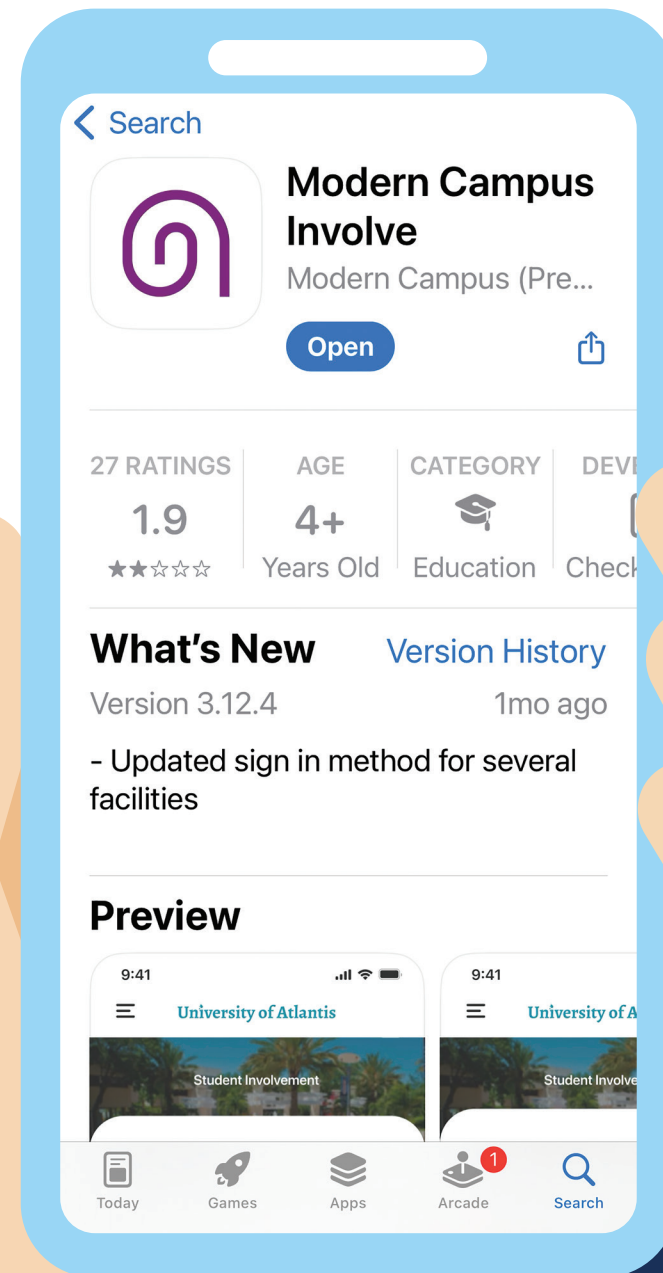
< Search

Modern Campus Involve
Modern Campus (Pre...

Open

27 RATINGS
1.9
★★☆☆☆

AGE
4+
Years Old

CATEGORY
Education

DEVE
Check

What's New
Version History

Version 3.12.4
1mo ago

- Updated sign in method for several facilities

Preview

9:41
University of Atlantis
Student Involvement

9:41
University of A
Student Involve

Today
Games
Apps
1
Arcade
Search